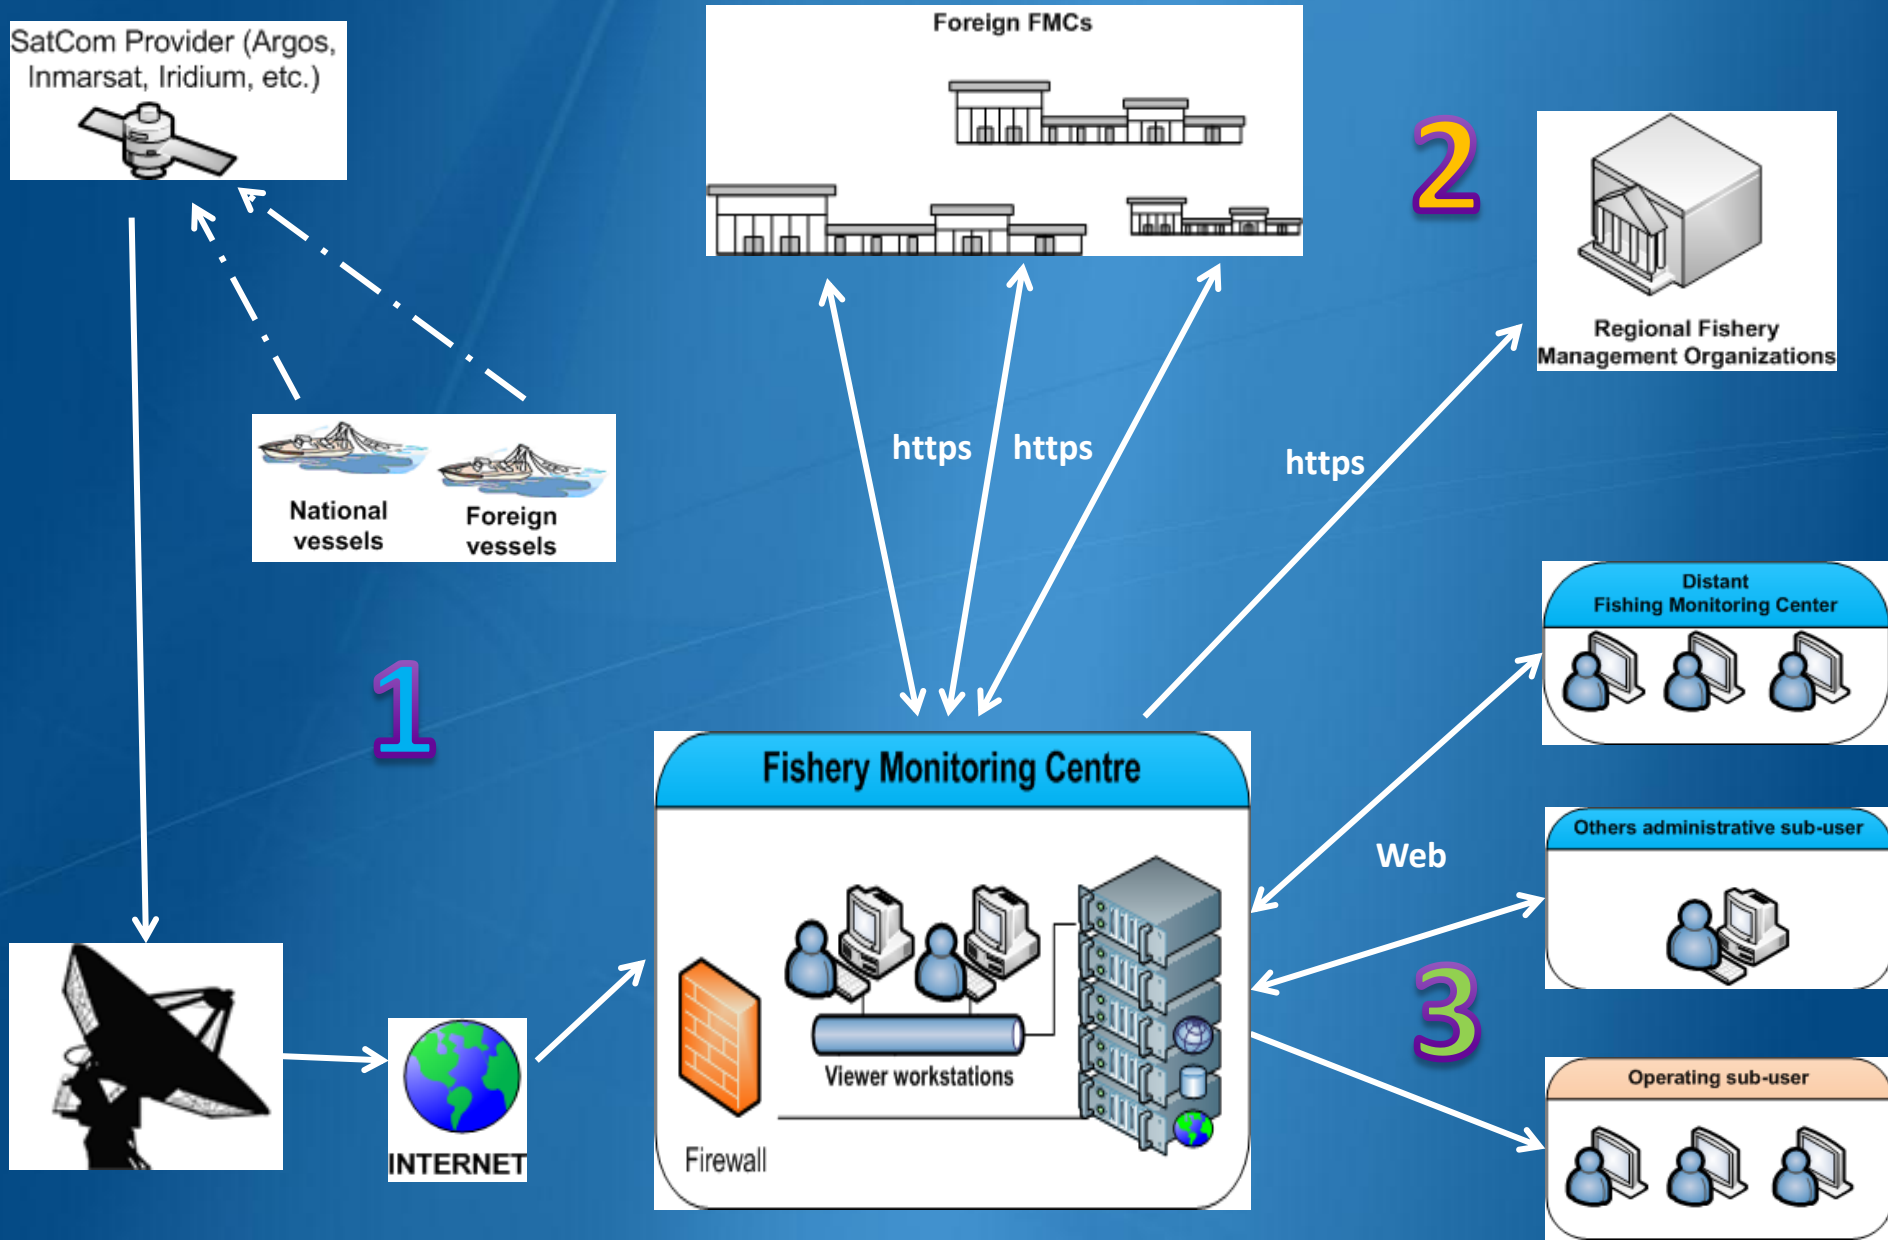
SatCom Provider (Argos, Inmarsat, Iridium, etc.)

Foreign FMCs

2

Regional Fishery Management Organizations

National vessels

Foreign vessels

https

https

https

Distant Fishing Monitoring Center

1

Fishery Monitoring Centre

Web

Others administrative sub-user

3

Viewer workstations

Firewall

INTERNET

Operating sub-user